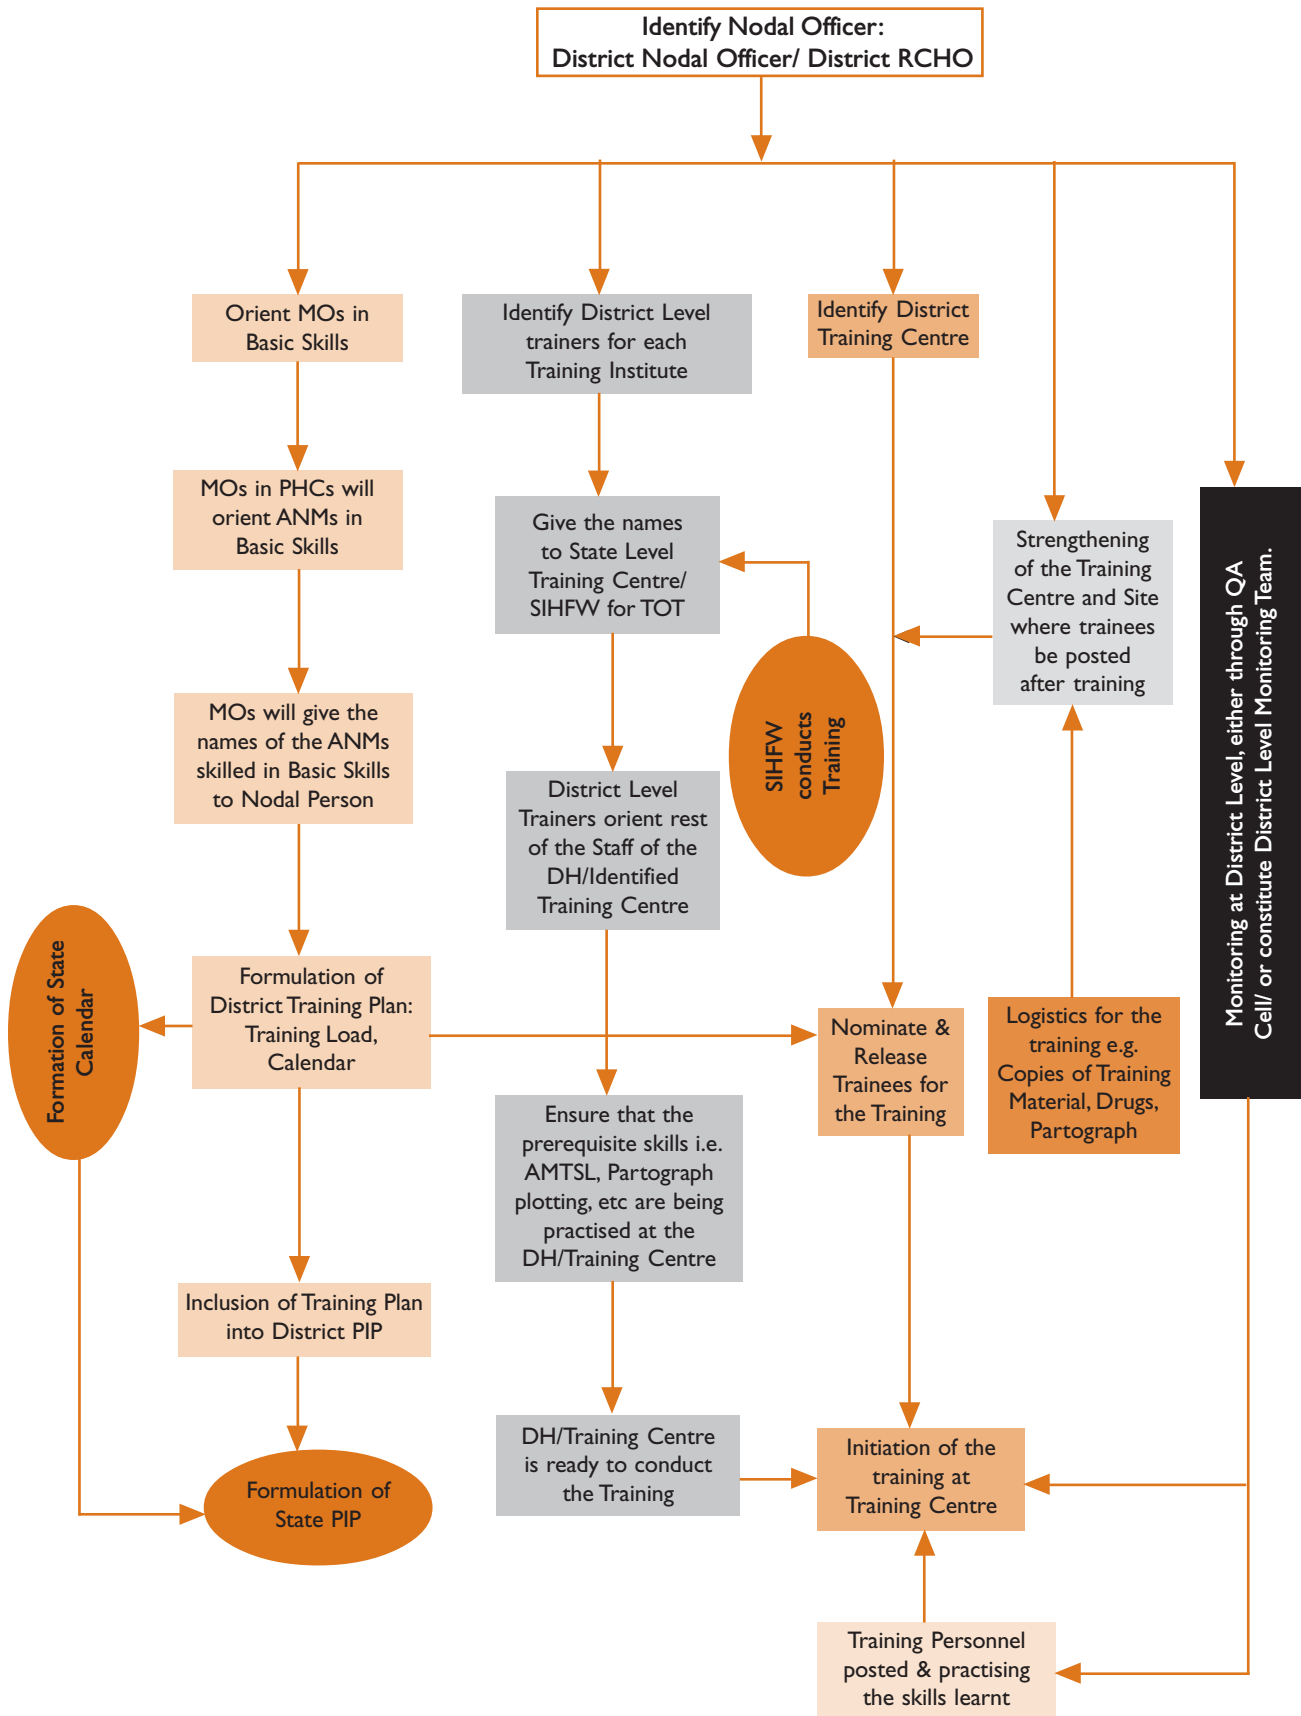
Identify Nodal Officer:
District Nodal Officer/ District RCHO

Orient MOs in Basic Skills

MOs in PHCs will orient ANMs in Basic Skills

MOs will give the names of the ANMs skilled in Basic Skills to Nodal Person

Formulation of District Training Plan: Training Load, Calendar

Formation of State Calendar

Inclusion of Training Plan into District PIP

Formulation of State PIP

Identify District Level trainers for each Training Institute

Give the names to State Level Training Centre/ SIHFW for TOT

SIHFW conducts Training

District Level Trainers orient rest of the Staff of the DH/Identified Training Centre

Ensure that the prerequisite skills i.e. AMTSL, Partograph plotting, etc are being practised at the DH/Training Centre

DH/Training Centre is ready to conduct the Training

Identify District Training Centre

Strengthening of the Training Centre and Site where trainees be posted after training

Nominate & Release Trainees for the Training

Logistics for the training e.g. Copies of Training Material, Drugs, Partograph

Monitoring at District Level, either through QA Cell/ or constitute District Level Monitoring Team.

Initiation of the training at Training Centre

Training Personnel posted & practising the skills learnt